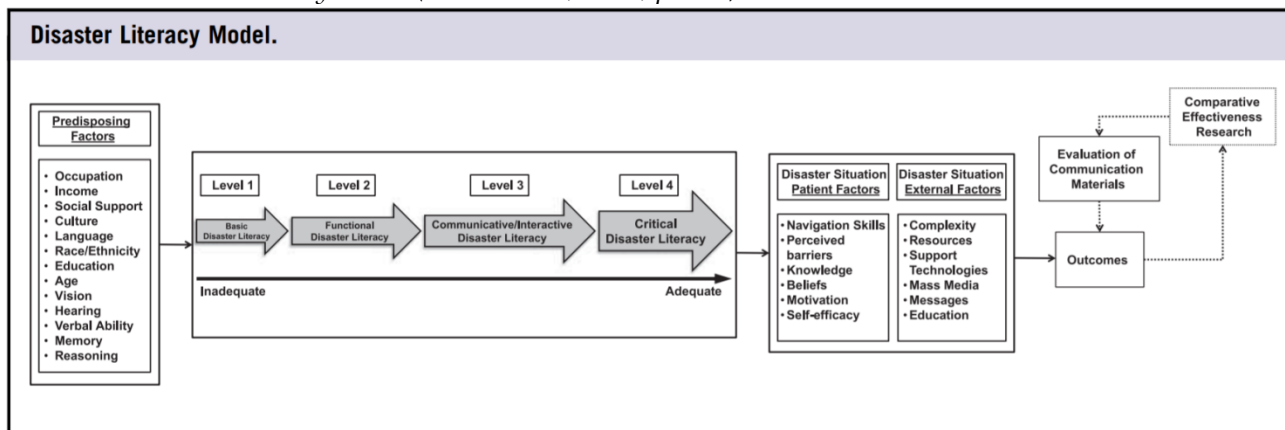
Disaster Literacy Model.

Predisposing Factors

• Occupation
• Income
• Social Support
• Culture
• Language
• Race/Ethnicity
• Education
• Age
• Vision
• Hearing
• Verbal Ability
• Memory
• Reasoning

Level 1
Basic Disaster Literacy

Level 2
Functional Disaster Literacy

Level 3
Communicative/Interactive Disaster Literacy

Level 4
Critical Disaster Literacy

Inadequate
Adequate

Disaster Situation Patient Factors

• Navigation Skills
• Perceived barriers
• Knowledge
• Beliefs
• Motivation
• Self-efficacy

Disaster Situation External Factors

• Complexity
• Resources
• Support Technologies
• Mass Media
• Messages
• Education

Evaluation of Communication Materials

Comparative Effectiveness Research

Outcomes